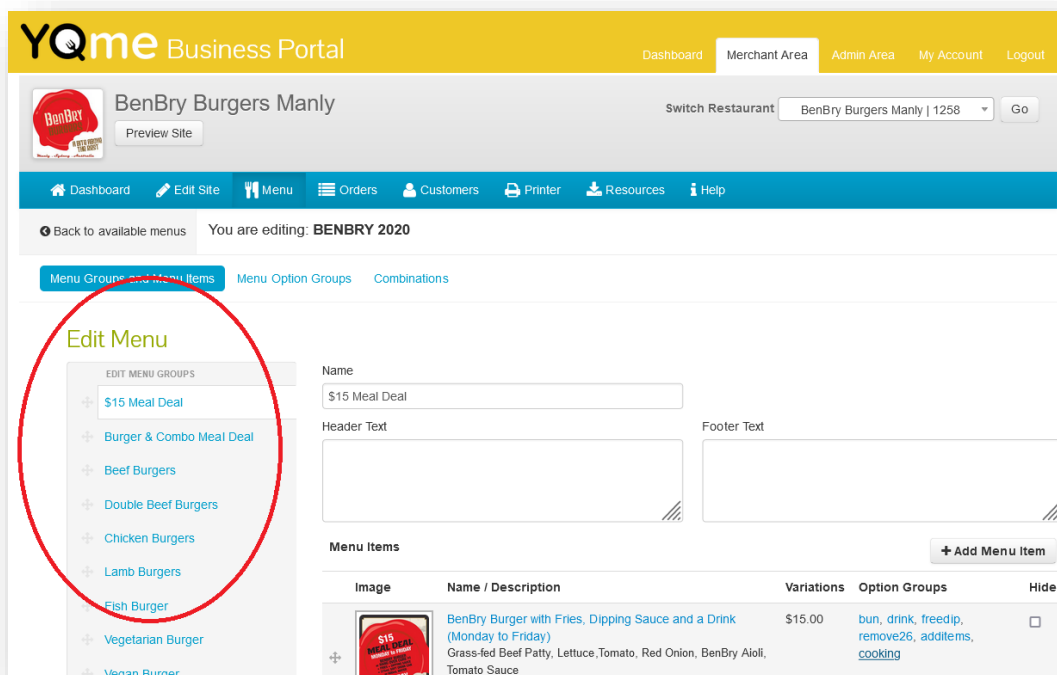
YQme Business Portal

Dashboard Merchant Area Admin Area My Account Logout

BenBry Burgers Manly

Preview Site

Switch Restaurant BenBry Burgers Manly | 1258 Go

Dashboard Edit Site Menu Orders Customers Printer Resources Help

Back to available menus You are editing: BENBRY 2020

Menu Groups and Menu Items Menu Option Groups Combinations

Edit Menu

EDIT MENU GROUPS

$15 Meal Deal
Burger & Combo Meal Deal
Beef Burgers
Double Beef Burgers
Chicken Burgers
Lamb Burgers
Fish Burger
Vegetarian Burger
Vegan Burger

Name
$15 Meal Deal

Header Text

Footer Text

Menu Items

+ Add Menu Item

| Image | Name / Description | Variations | Option Groups | Hide |
|---|---|---|---|---|
| | BenBry Burger with Fries, Dipping Sauce and a Drink (Monday to Friday) Grass-fed Beef Patty, Lettuce,Tomato, Red Onion, BenBry Aioli, Tomato Sauce | $15.00 | bun, drink, freedip, remove26, additems, cooking | |